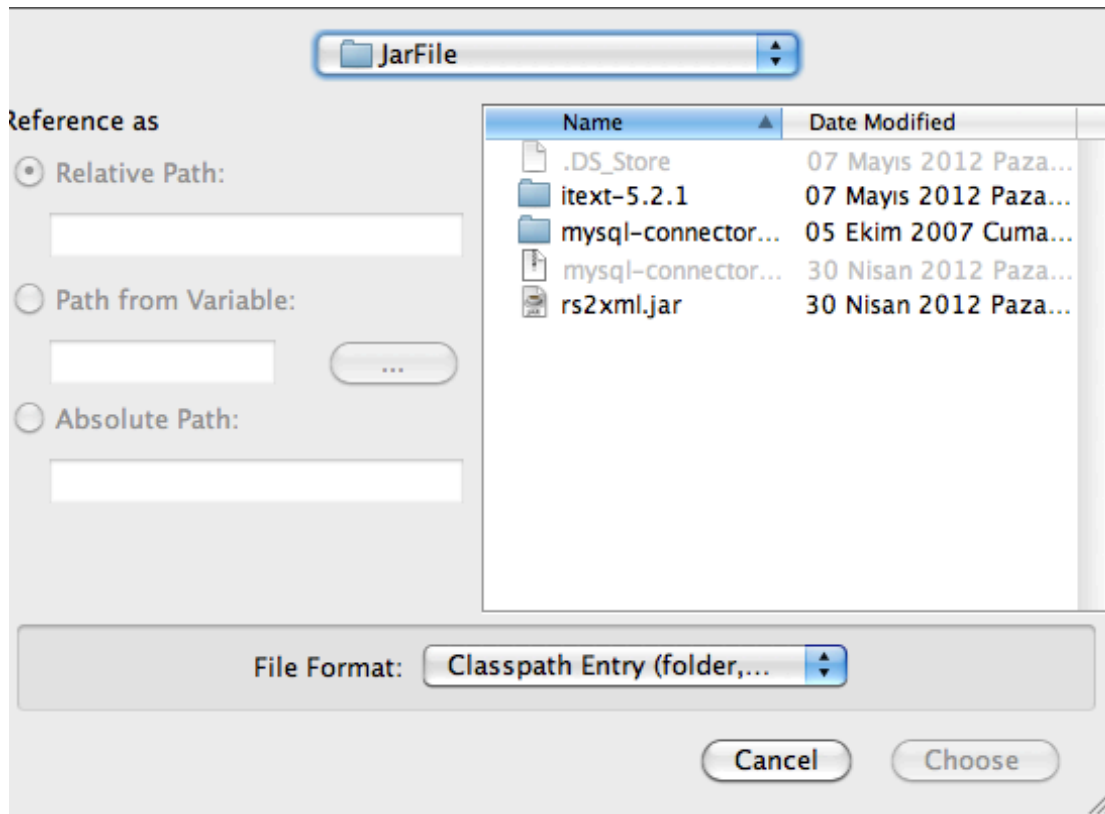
JarFile

Reference as

Relative Path:

Path from Variable:

...

Absolute Path:

| Name | Date Modified |
|---|---|
| .DS_Store | 07 Mayıs 2012 Paza... |
| itext-5.2.1 | 07 Mayıs 2012 Paza... |
| mysql-connector... | 05 Ekim 2007 Cuma... |
| mysql-connector... | 30 Nisan 2012 Paza... |
| rs2xml.jar | 30 Nisan 2012 Paza... |

File Format: Classpath Entry (folder,...

Cancel Choose